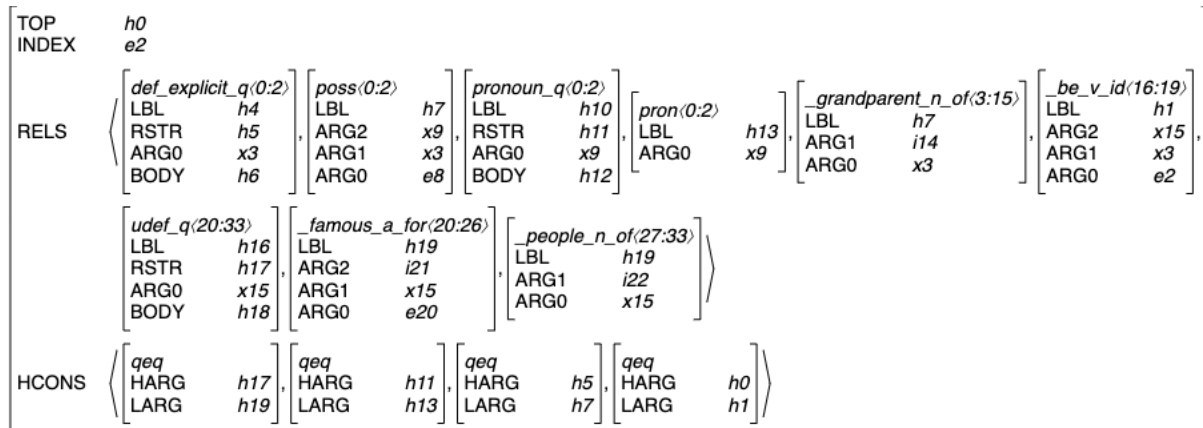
TOP h0
INDEX e2

RELS ⟨

def_explicit_q⟨0:2⟩
LBL h4
RSTR h5
ARG0 x3
BODY h6

poss⟨0:2⟩
LBL h7
ARG2 x9
ARG1 x3
ARG0 e8

pronoun_q⟨0:2⟩
LBL h10
RSTR h11
ARG0 x9
BODY h12

pron⟨0:2⟩
LBL h13
ARG0 x9

_grandparent_n_of⟨3:15⟩
LBL h7
ARG1 i14
ARG0 x3

_be_v_id⟨16:19⟩
LBL h1
ARG2 x15
ARG1 x3
ARG0 e2

udef_q⟨20:33⟩
LBL h16
RSTR h17
ARG0 x15
BODY h18

_famous_a_for⟨20:26⟩
LBL h19
ARG2 i21
ARG1 x15
ARG0 e20

_people_n_of⟨27:33⟩
LBL h19
ARG1 i22
ARG0 x15
⟩

HCONS ⟨

qeq
HARG h17
LARG h19

qeq
HARG h11
LARG h13

qeq
HARG h5
LARG h7

qeq
HARG h0
LARG h1
⟩